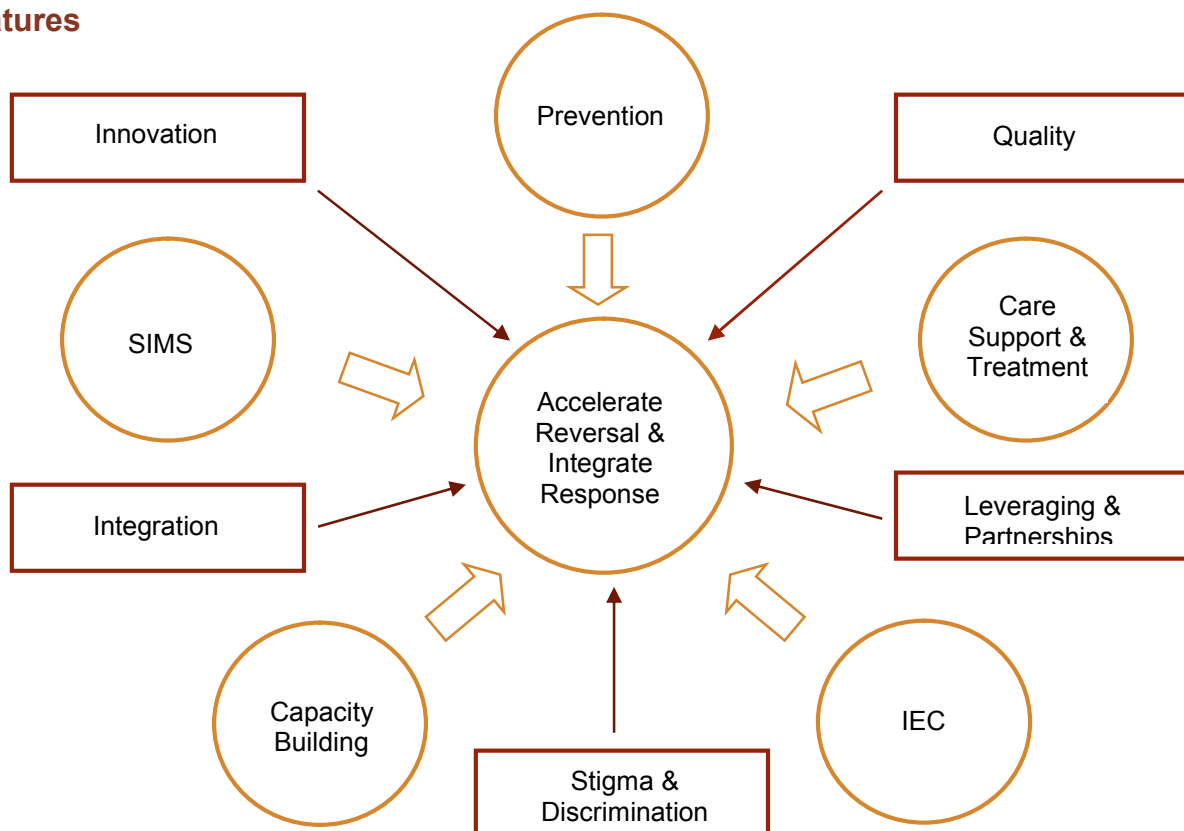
atures

Prevention

Innovation

Quality

SIMS

Care Support & Treatment

Accelerate Reversal & Integrate Response

Integration

Leveraging & Partnerships

Capacity Building

IEC

Stigma & Discrimination